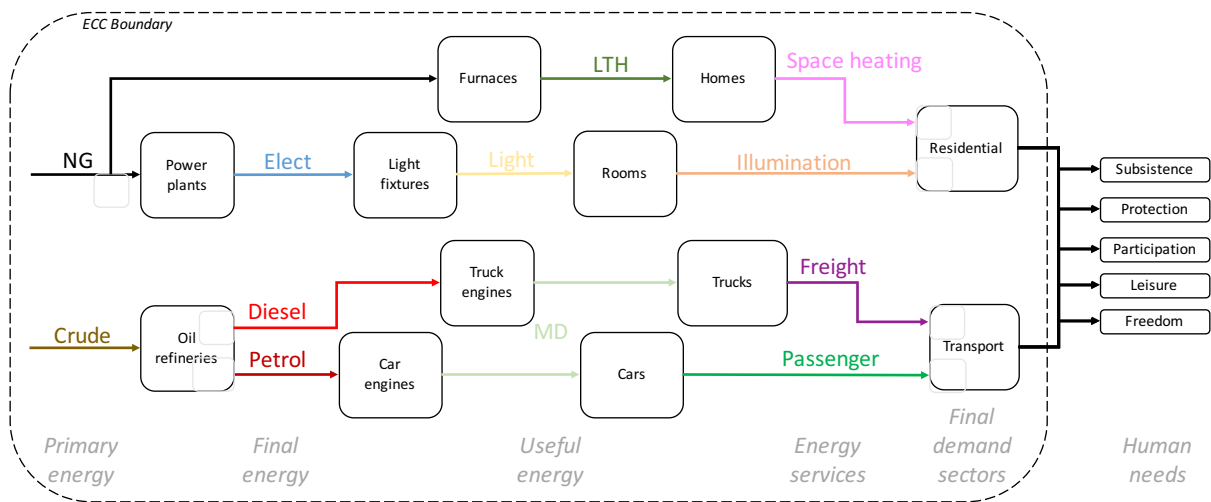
ECC Boundary

Furnaces
LTH
Homes
Space heating

NG
Power plants
Elect
Light fixtures
Light
Rooms
Illumination
Residential

Subsistence
Protection
Participation
Leisure
Freedom

Truck engines
Trucks
Freight
Diesel
Crude
Oil refineries
MD
Petrol
Car engines
Cars
Passenger
Transport

Primary energy
Final energy
Useful energy
Energy services
Final demand sectors
Human needs